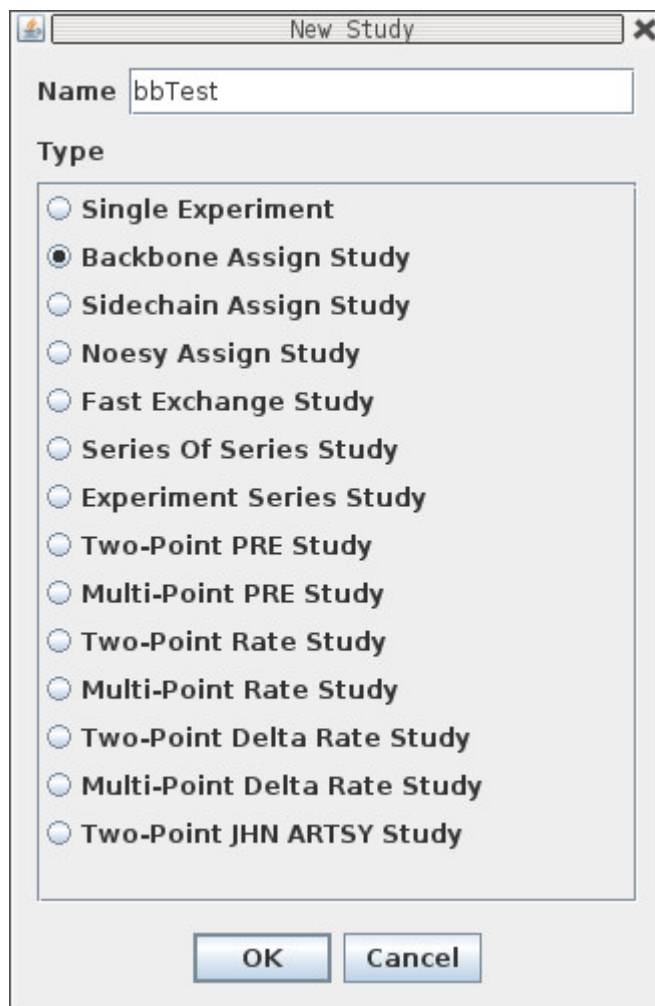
New Study

Name bbTest

Type

Single Experiment
Backbone Assign Study
Sidechain Assign Study
Noesy Assign Study
Fast Exchange Study
Series Of Series Study
Experiment Series Study
Two-Point PRE Study
Multi-Point PRE Study
Two-Point Rate Study
Multi-Point Rate Study
Two-Point Delta Rate Study
Multi-Point Delta Rate Study
Two-Point JHN ARTSY Study

OK Cancel